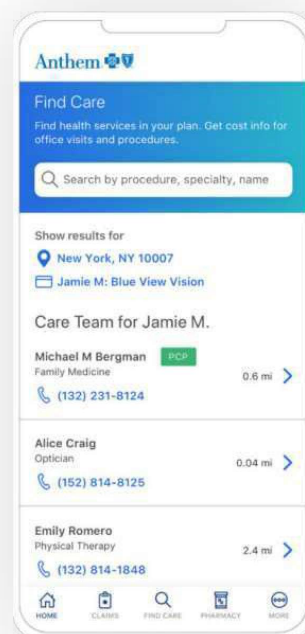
Anthem

Find Care

Find health services in your plan. Get cost info for office visits and procedures.

Search by procedure, specialty, name

Show results for

New York, NY 10007

Jamie M: Blue View Vision

Care Team for Jamie M.

Michael M Bergman PCP
Family Medicine
0.6 mi
(132) 231-8124

Alice Craig
Optician
0.04 mi
(152) 814-8125

Emily Romero
Physical Therapy
2.4 mi
(132) 814-1848

HOME CLAIMS FIND CARE PHARMACY MORE